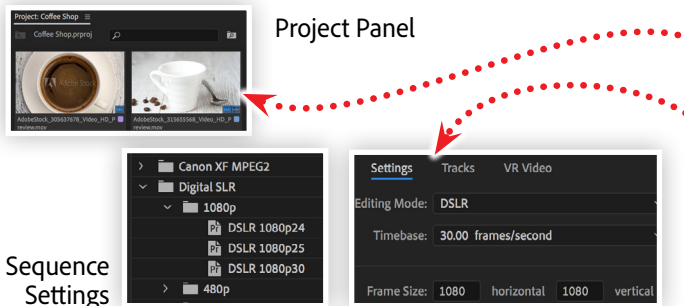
Project: Coffee Shop ≡

Coffee Shop.prproj

AdobeStock_305637678_Video_HD_Preview.mov

AdobeStock_315655568_Video_HD_Preview.mov

Project Panel

Canon XF MPEG2
Digital SLR
1080p
DSLR 1080p24
DSLR 1080p25
DSLR 1080p30
480p

Settings Tracks VR Video

Editing Mode: DSLR

Timebase: 30.00 frames/second

Frame Size: 1080 horizontal 1080 vertical

Sequence Settings